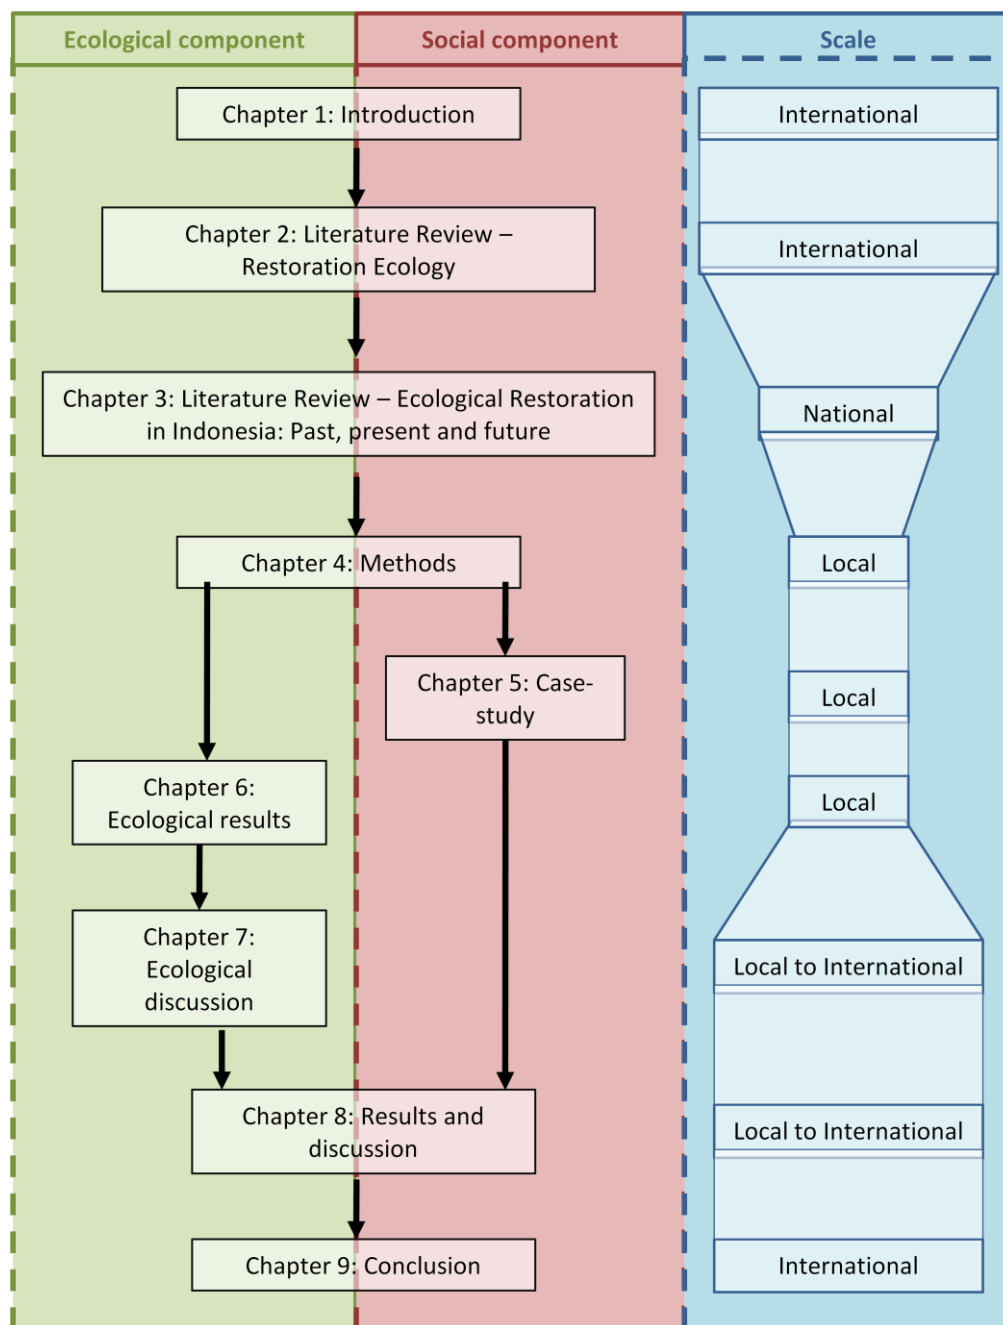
Ecological component

Social component

Scale

Chapter 1: Introduction

Chapter 2: Literature Review – Restoration Ecology

Chapter 3: Literature Review – Ecological Restoration in Indonesia: Past, present and future

Chapter 4: Methods

Chapter 5: Case-study

Chapter 6: Ecological results

Chapter 7: Ecological discussion

Chapter 8: Results and discussion

Chapter 9: Conclusion

International

International

National

Local

Local

Local

Local to International

Local to International

International